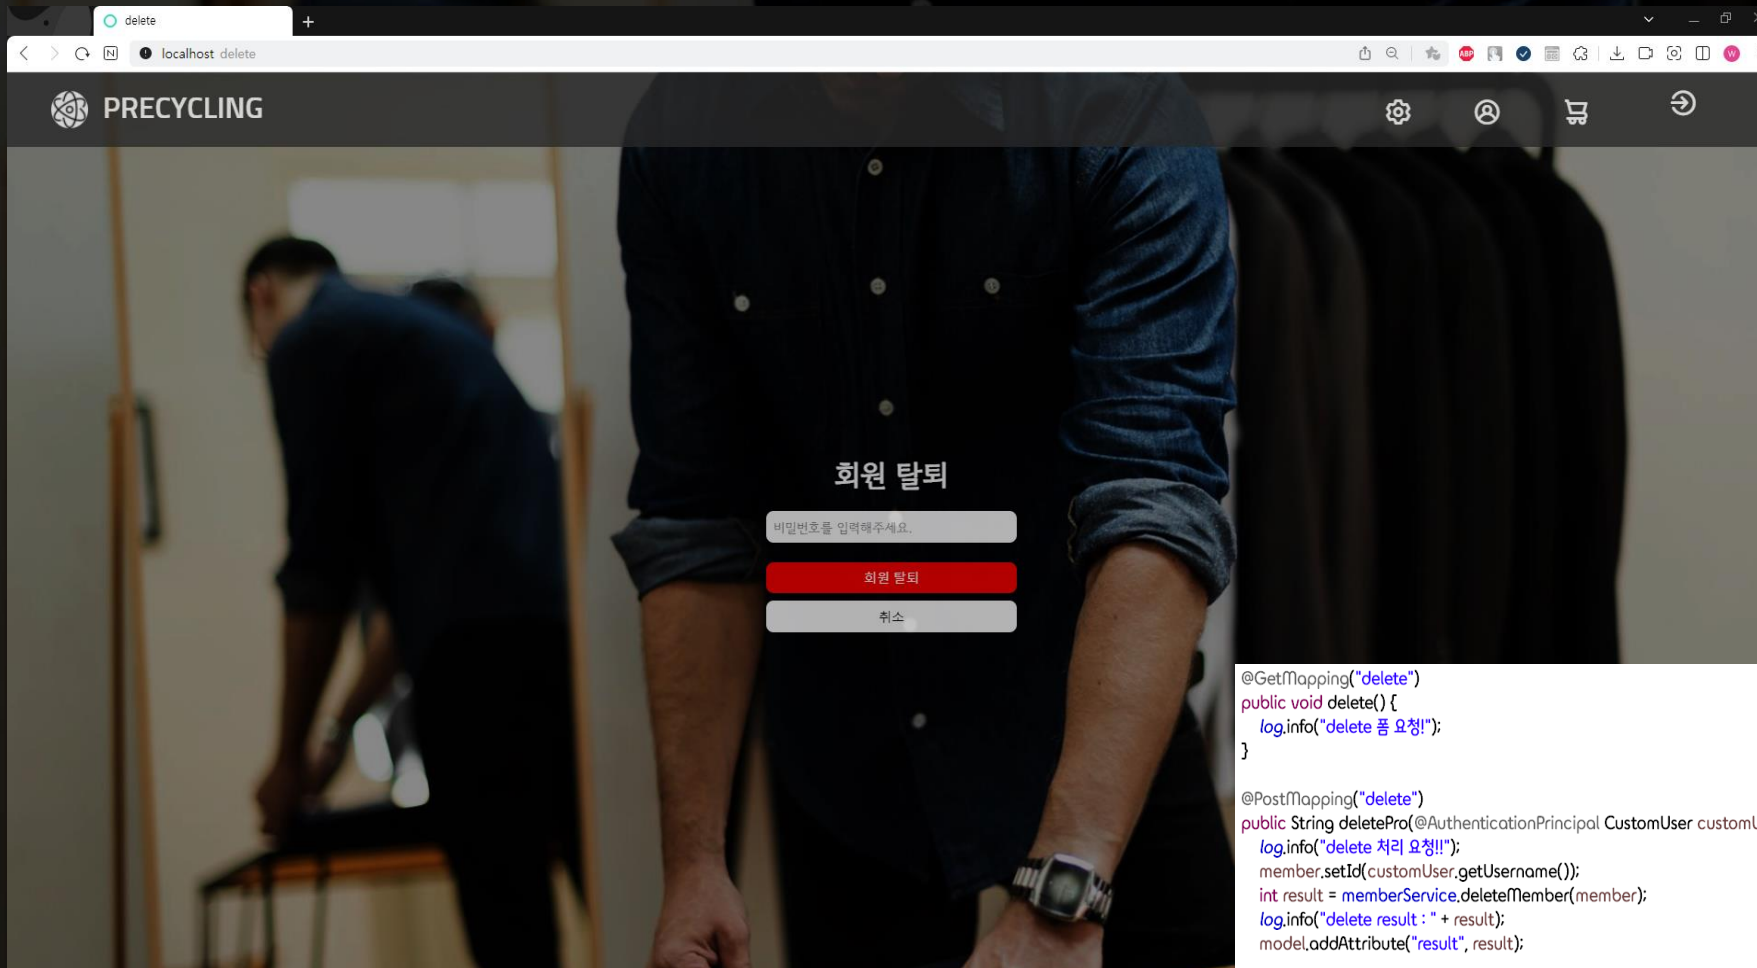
delete
+
localhost delete

PRECYCLING

회원 탈퇴

비밀번호를 입력해주세요.

회원 탈퇴

취소

@GetMapping("delete")
public void delete() {
log.info("delete 폼 요청!");
}

@PostMapping("delete")
public String deletePro(@AuthenticationPrincipal CustomUser customU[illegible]
log.info("delete 처리 요청!!");
member.setId(customUser.getUsername());
int result = memberService.deleteMember(member);
log.info("delete result : " + result);
model.addAttribute("result", result);